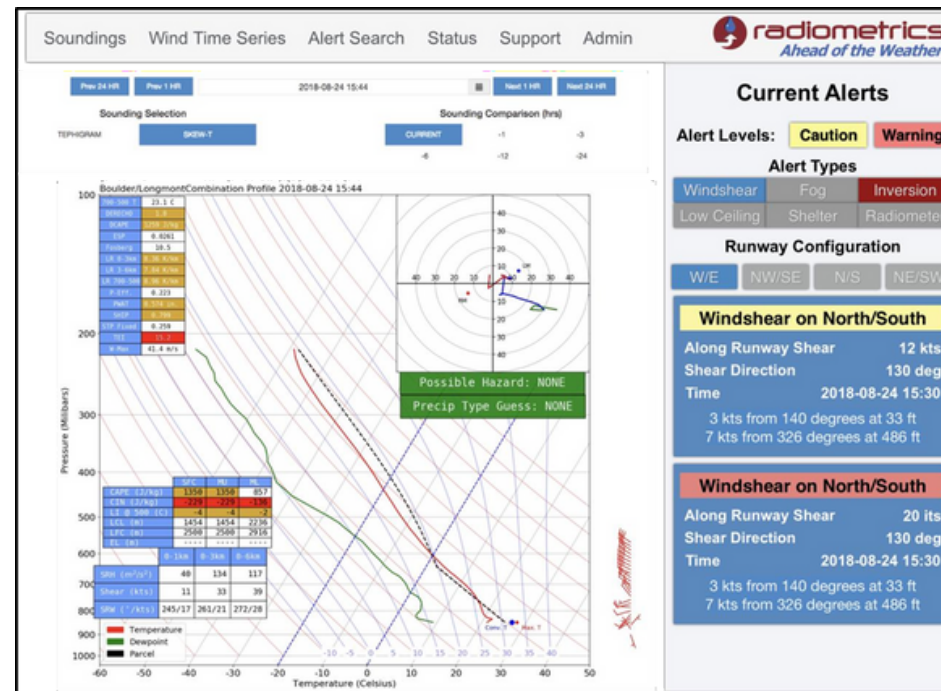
Soundings Wind Time Series Alert Search Status Support Admin

radiometrics
Ahead of the Weather

Prev 24 HR Prev 1 HR 2018-08-24 15:44 Next 1 HR Next 24 HR

Sounding Selection
TEPHIGRAM SKEW-T

Sounding Comparison (hrs)
CURRENT -1 -3
-6 -12 -24

Boulder/LongmontCombination Profile 2018-08-24 15:44

| 700-500 T | 23.1 C |
|---|---|
| DENDRO | 1.8 |
| DCAPE | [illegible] |
| ESP | 0.0261 |
| Fosberg | 10.5 |
| LR 0-3km | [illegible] |
| LR 3-6km | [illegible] |
| LR 700-500 | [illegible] |
| P Eff | 0.223 |
| PWAT | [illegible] |
| SHIP | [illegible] |
| STP Fixed | 0.259 |
| TEI | 15.2 |
| W Max | 41.4 m/s |

40 30 20 10 40 30 20 10 10 20 30 40

Possible Hazard: NONE
Precip Type Guess: NONE

| | SFC | MU | ML |
|---|---|---|---|
| CAPE (J/kg) | 1350 | 1350 | 857 |
| CIN (J/kg) | -229 | -229 | -136 |
| LI @ 500 (C) | -4 | -4 | -2 |
| LCL (m) | 1454 | 1454 | 2236 |
| LFC (m) | 2500 | 2500 | 2916 |
| EL (m) | ---- | ---- | ---- |

| | 0-1km | 0-3km | 0-6km |
|---|---|---|---|
| SRH (m²/s²) | 40 | 134 | 117 |
| Shear (kts) | 11 | 33 | 39 |
| SRW (°/kts) | 245/17 | 261/21 | 272/28 |

Temperature
Dewpoint
Parcel

Pressure (Millibars)
100 200 300 400 500 600 700 800 900 1000
-60 -50 -40 -30 -20 -10 0 10 20 30 40 50
Temperature (Celsius)
-10 -5 0 5 10 15 20 25 30 35 40

Current Alerts
Alert Levels: Caution Warning
Alert Types
Windshear Fog Inversion
Low Ceiling Shelter Radiomete
Runway Configuration
W/E NW/SE N/S NE/SW

Windshear on North/South
Along Runway Shear 12 kts
Shear Direction 130 deg
Time 2018-08-24 15:30
3 kts from 140 degrees at 33 ft
7 kts from 326 degrees at 486 ft

Windshear on North/South
Along Runway Shear 20 its
Shear Direction 130 deg
Time 2018-08-24 15:30
3 kts from 140 degrees at 33 ft
7 kts from 326 degrees at 486 ft